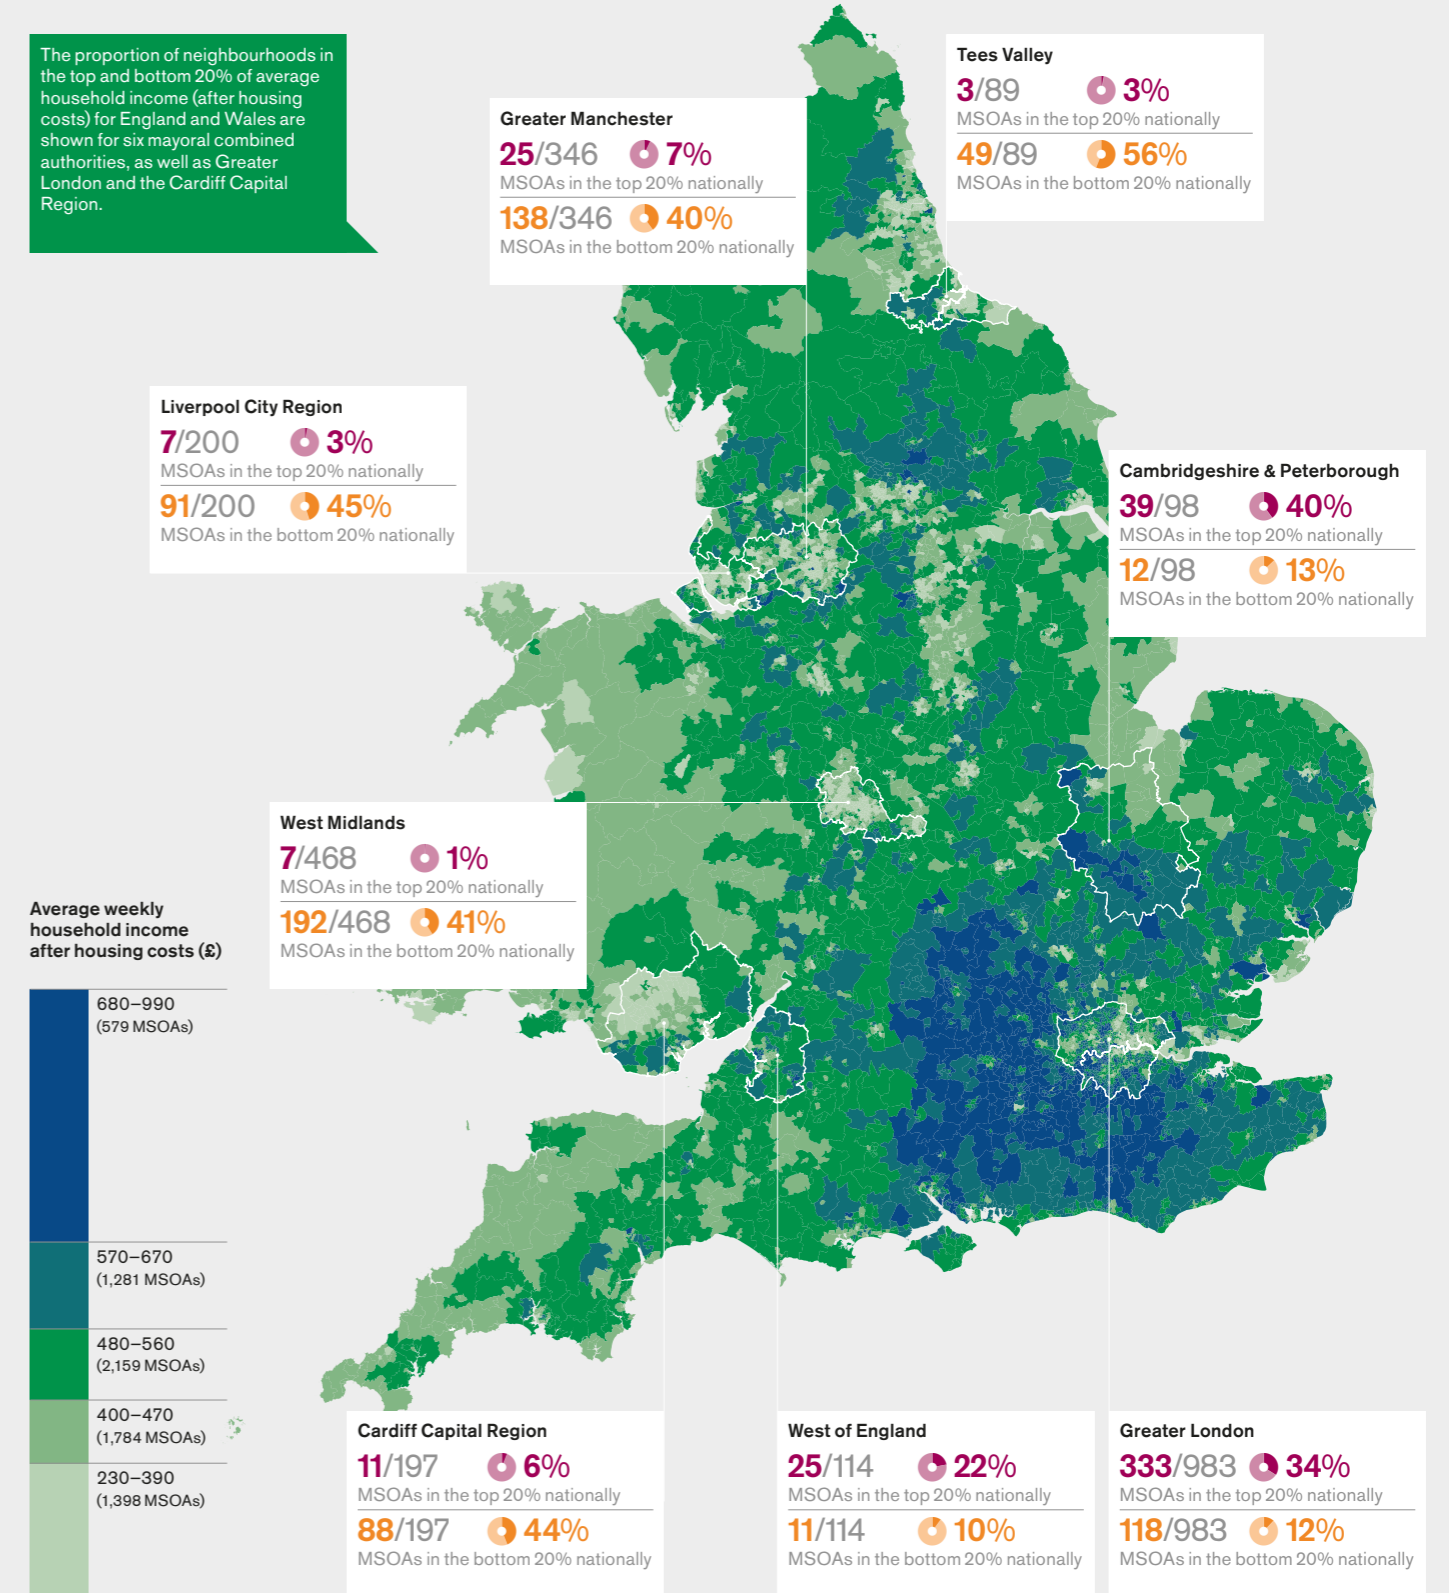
The proportion of neighbourhoods in the top and bottom 20% of average household income (after housing costs) for England and Wales are shown for six mayoral combined authorities, as well as Greater London and the Cardiff Capital Region.

Greater Manchester
25/346 7%
MSOAs in the top 20% nationally
138/346 40%
MSOAs in the bottom 20% nationally

Tees Valley
3/89 3%
MSOAs in the top 20% nationally
49/89 56%
MSOAs in the bottom 20% nationally

Liverpool City Region
7/200 3%
MSOAs in the top 20% nationally
91/200 45%
MSOAs in the bottom 20% nationally

Cambridgeshire & Peterborough
39/98 40%
MSOAs in the top 20% nationally
12/98 13%
MSOAs in the bottom 20% nationally

West Midlands
7/468 1%
MSOAs in the top 20% nationally
192/468 41%
MSOAs in the bottom 20% nationally

Average weekly household income after housing costs (£)
680–990 (579 MSOAs)
570–670 (1,281 MSOAs)
480–560 (2,159 MSOAs)
400–470 (1,784 MSOAs)
230–390 (1,398 MSOAs)

Cardiff Capital Region
11/197 6%
MSOAs in the top 20% nationally
88/197 44%
MSOAs in the bottom 20% nationally

West of England
25/114 22%
MSOAs in the top 20% nationally
11/114 10%
MSOAs in the bottom 20% nationally

Greater London
333/983 34%
MSOAs in the top 20% nationally
118/983 12%
MSOAs in the bottom 20% nationally